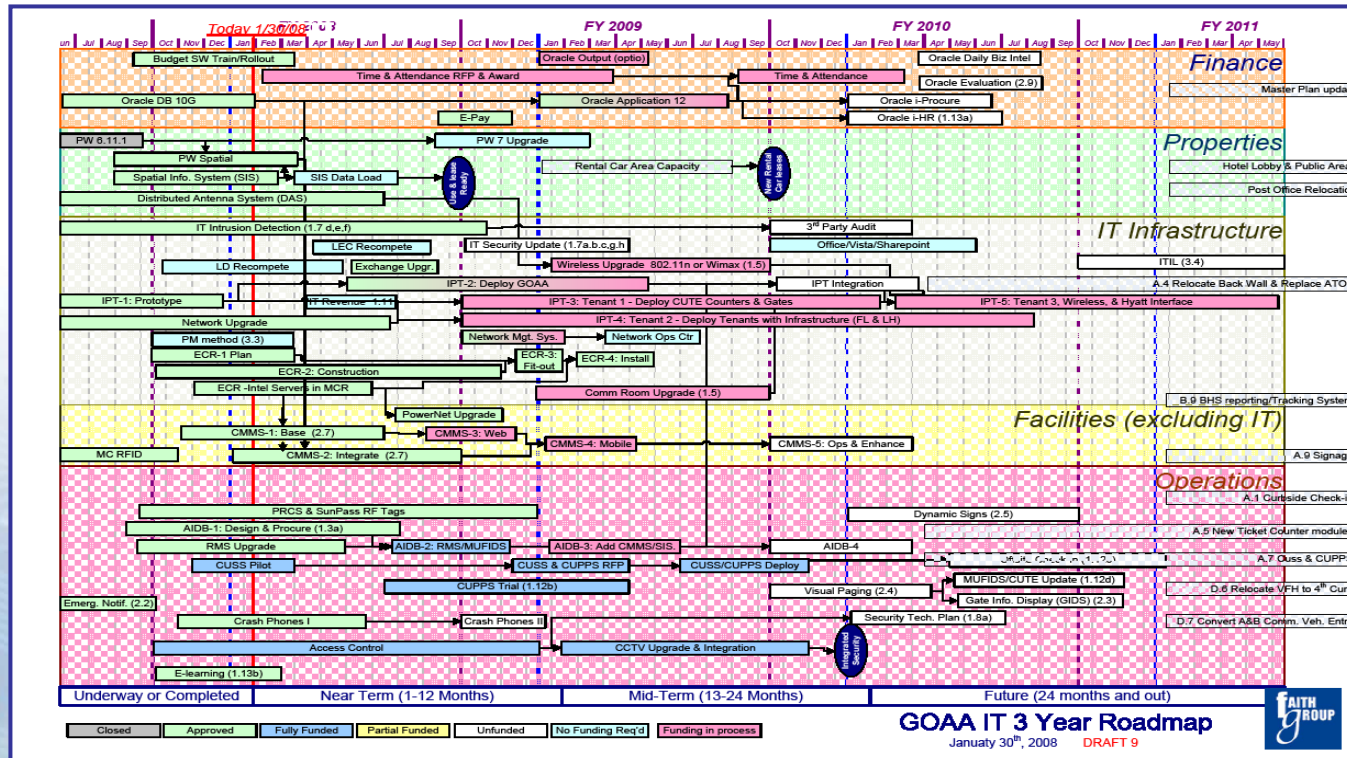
Today 1/30/08 FY2008 FY 2009 FY 2010 FY 2011

un Jul Aug Sep Oct Nov Dec Jan Feb Mar Apr May Jun Jul Aug Sep Oct Nov Dec Jan Feb Mar Apr May Jun Jul Aug Sep Oct Nov Dec Jan Feb Mar Apr May Jun Jul Aug Sep Oct Nov Dec Jan Feb Mar Apr May

Finance

Budget SW Train/Rollout
Oracle Output (optio)
Oracle Daily Biz Intel
Time & Attendance RFP & Award
Time & Attendance
Oracle Evaluation (2.9)
Master Plan upda
Oracle DB 10G
Oracle Application 12
Oracle i-Procure
E-Pay
Oracle i-HR (1.13a)

Properties

PW 6.11.1
PW 7 Upgrade
PW Spatial
Rental Car Area Capacity
Hotel Lobby & Public Area
Spatial Info. System (SIS)
SIS Data Load
Use & lease Ready
New Rental Car leases
Post Office Relocatio
Distributed Antenna System (DAS)

IT Infrastructure

IT Intrusion Detection (1.7 d,e,f)
3rd Party Audit
LEC Recompete
IT Security Update (1.7a,b,c,g,h)
Office/Vista/Sharepoint
LD Recompete
Exchange Upgr.
Wireless Upgrade 802.11n or Wimax (1.5)
ITIL (3.4)
IPT-2: Deploy GOAA
IPT Integration
A.4 Relocate Back Wall & Replace ATO
IPT-1: Prototype
IT Revenue 1.11
IPT-3: Tenant 1 - Deploy CUTE Counters & Gates
IPT-5: Tenant 3, Wireless, & Hyatt Interface
Network Upgrade
IPT-4: Tenant 2 - Deploy Tenants with Infrastructure (FL & LH)
PM method (3.3)
Network Mgt. Sys.
Network Ops Ctr
ECR-1 Plan
ECR-3: Fit-out
ECR-4: Install
ECR-2: Construction
ECR -Intel Servers in MCR
Comm Room Upgrade (1.5)
B.9 BHS reporting/Tracking Syster
PowerNet Upgrade

Facilities (excluding IT)

CMMS-1: Base (2.7)
CMMS-3: Web
CMMS-4: Mobile
CMMS-5: Ops & Enhance
MC RFID
CMMS-2: Integrate (2.7)
A.9 Signag

Operations

A.1 Curbside Check-i
PRCS & SunPass RF Tags
Dynamic Signs (2.5)
AIDB-1: Design & Procure (1.3a)
A.5 New Ticket Counter module
RMS Upgrade
AIDB-2: RMS/MUFIDS
AIDB-3: Add CMMS/SIS
AIDB-4
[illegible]
A.7 Cuss & CUPPS
CUSS Pilot
CUSS & CUPPS RFP
CUSS/CUPPS Deploy
MUFIDS/CUTE Update (1.12d)
CUPPS Trial (1.12b)
Visual Paging (2.4)
D.6 Relocate VFH to 4th Cur
Emerg. Notif. (2.2)
Gate Info. Display (GIDS) (2.3)
Crash Phones I
Crash Phones II
Security Tech. Plan (1.8a)
D.7 Convert A&B Comm. Veh. Entr
Access Control
CCTV Upgrade & Integration
Integrated Security
E-learning (1.13b)

Underway or Completed | Near Term (1-12 Months) | Mid-Term (13-24 Months) | Future (24 months and out)

Closed | Approved | Fully Funded | Partial Funded | Unfunded | No Funding Req'd | Funding in process

GOAA IT 3 Year Roadmap
Januaty 30th, 2008 DRAFT 9

FAITH GROUP